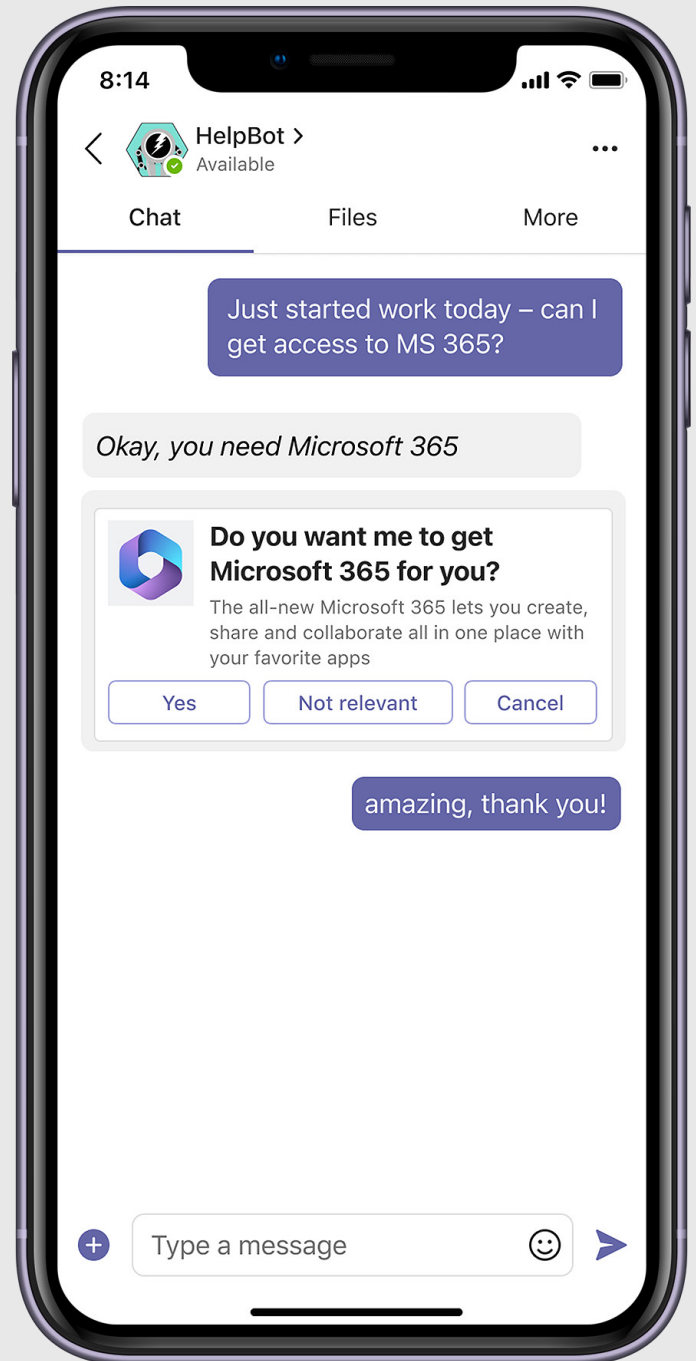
8:14

HelpBot >
Available

Chat Files More

Just started work today – can I get access to MS 365?

Okay, you need Microsoft 365

Do you want me to get Microsoft 365 for you?
The all-new Microsoft 365 lets you create, share and collaborate all in one place with your favorite apps

Yes Not relevant Cancel

amazing, thank you!

Type a message